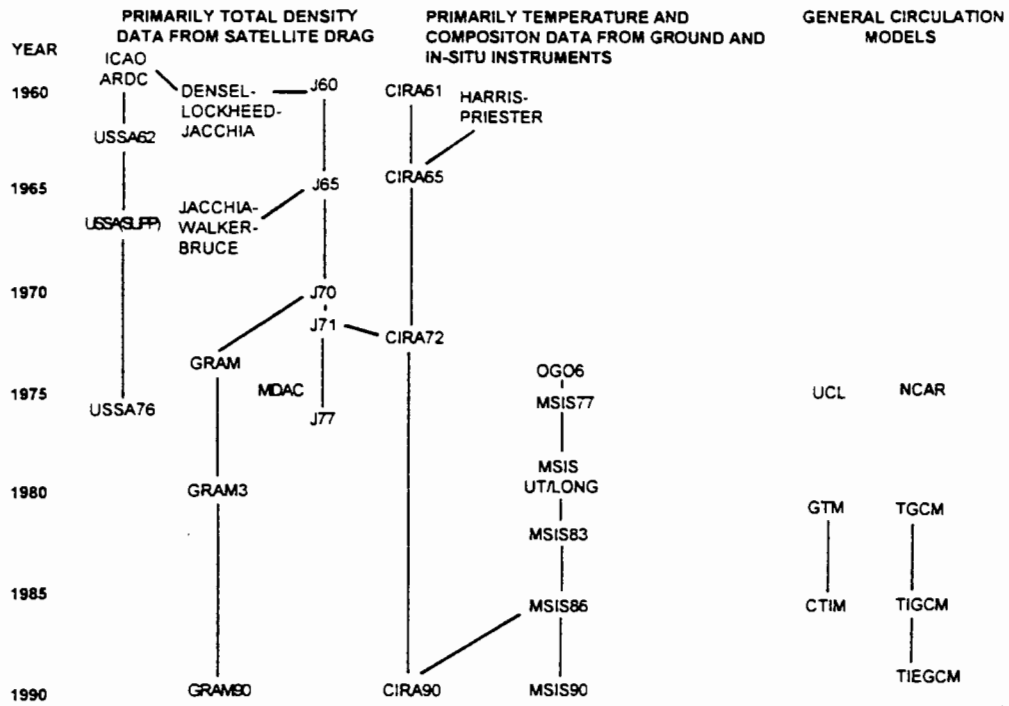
PRIMARILY TOTAL DENSITY DATA FROM SATELLITE DRAG

PRIMARILY TEMPERATURE AND COMPOSITON DATA FROM GROUND AND IN-SITU INSTRUMENTS

GENERAL CIRCULATION MODELS

YEAR

1960

1965

1970

1975

1980

1985

1990

ICAO ARDC

USSA62

USSA(SUPP)

USSA76

DENSEL-LOCKHEED-JACCHIA

J60

J65

JACCHIA-WALKER-BRUCE

J70

J71

GRAM

MDAC

J77

GRAM3

GRAM90

CIRA61

HARRIS-PRIESTER

CIRA65

CIRA72

CIRA90

OGO6

MSIS77

MSIS UT/LONG

MSIS83

MSIS86

MSIS90

UCL

NCAR

GTM

TGCM

CTIM

TIGCM

TIEGCM